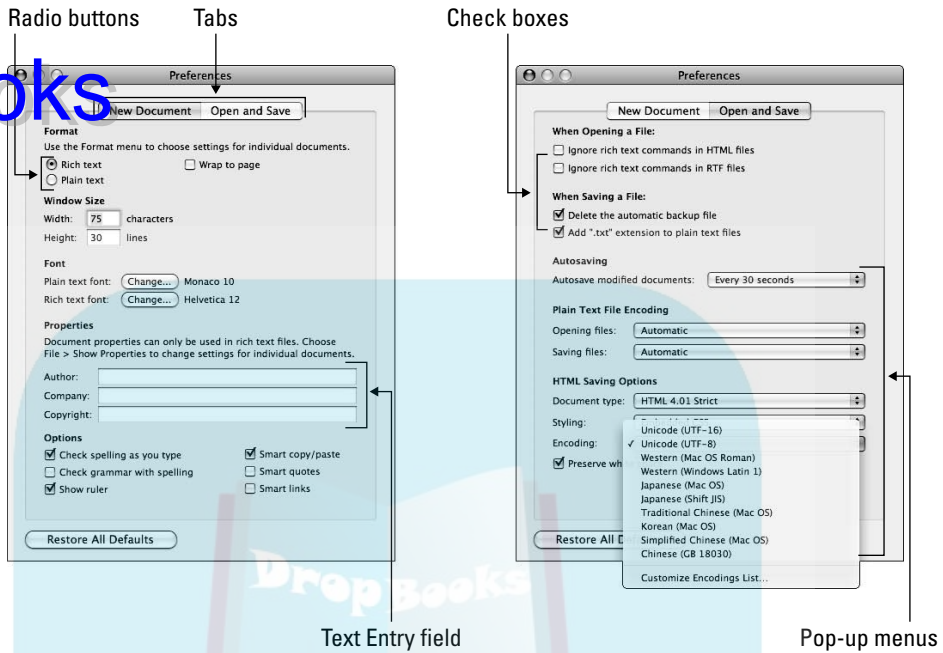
Radio buttons Tabs Check boxes

oks

Preferences

New Document Open and Save

Format

Use the Format menu to choose settings for individual documents.

Rich text

Wrap to page

Plain text

Window Size

Width: 75 characters

Height: 30 lines

Font

Plain text font: Change... Monaco 10

Rich text font: Change... Helvetica 12

Properties

Document properties can only be used in rich text files. Choose File > Show Properties to change settings for individual documents.

Author:

Company:

Copyright:

Options

Check spelling as you type

Smart copy/paste

Check grammar with spelling

Smart quotes

Show ruler

Smart links

Restore All Defaults

Preferences

New Document Open and Save

When Opening a File:

Ignore rich text commands in HTML files

Ignore rich text commands in RTF files

When Saving a File:

Delete the automatic backup file

Add ".txt" extension to plain text files

Autosaving

Autosave modified documents: Every 30 seconds

Plain Text File Encoding

Opening files: Automatic

Saving files: Automatic

HTML Saving Options

Document type: HTML 4.01 Strict

Styling:

Encoding:

Preserve wh

Unicode (UTF-16)

✓ Unicode (UTF-8)

Western (Mac OS Roman)

Western (Windows Latin 1)

Japanese (Mac OS)

Japanese (Shift JIS)

Traditional Chinese (Mac OS)

Korean (Mac OS)

Simplified Chinese (Mac OS)

Chinese (GB 18030)

Customize Encodings List...

Restore All D

DropBooks

Text Entry field Pop-up menus